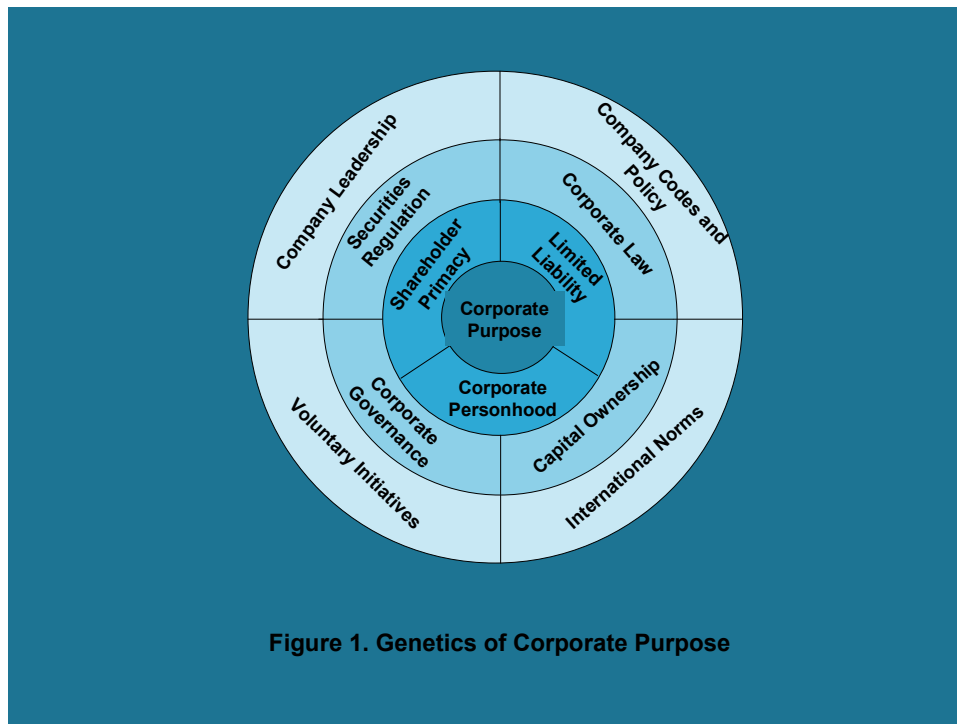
Company Leadership

Company Codes and Policy

Securities Regulation

Corporate Law

Shareholder Primacy

Limited Liability

Corporate Purpose

Corporate Personhood

Corporate Governance

Capital Ownership

Voluntary Initiatives

International Norms

Figure 1. Genetics of Corporate Purpose